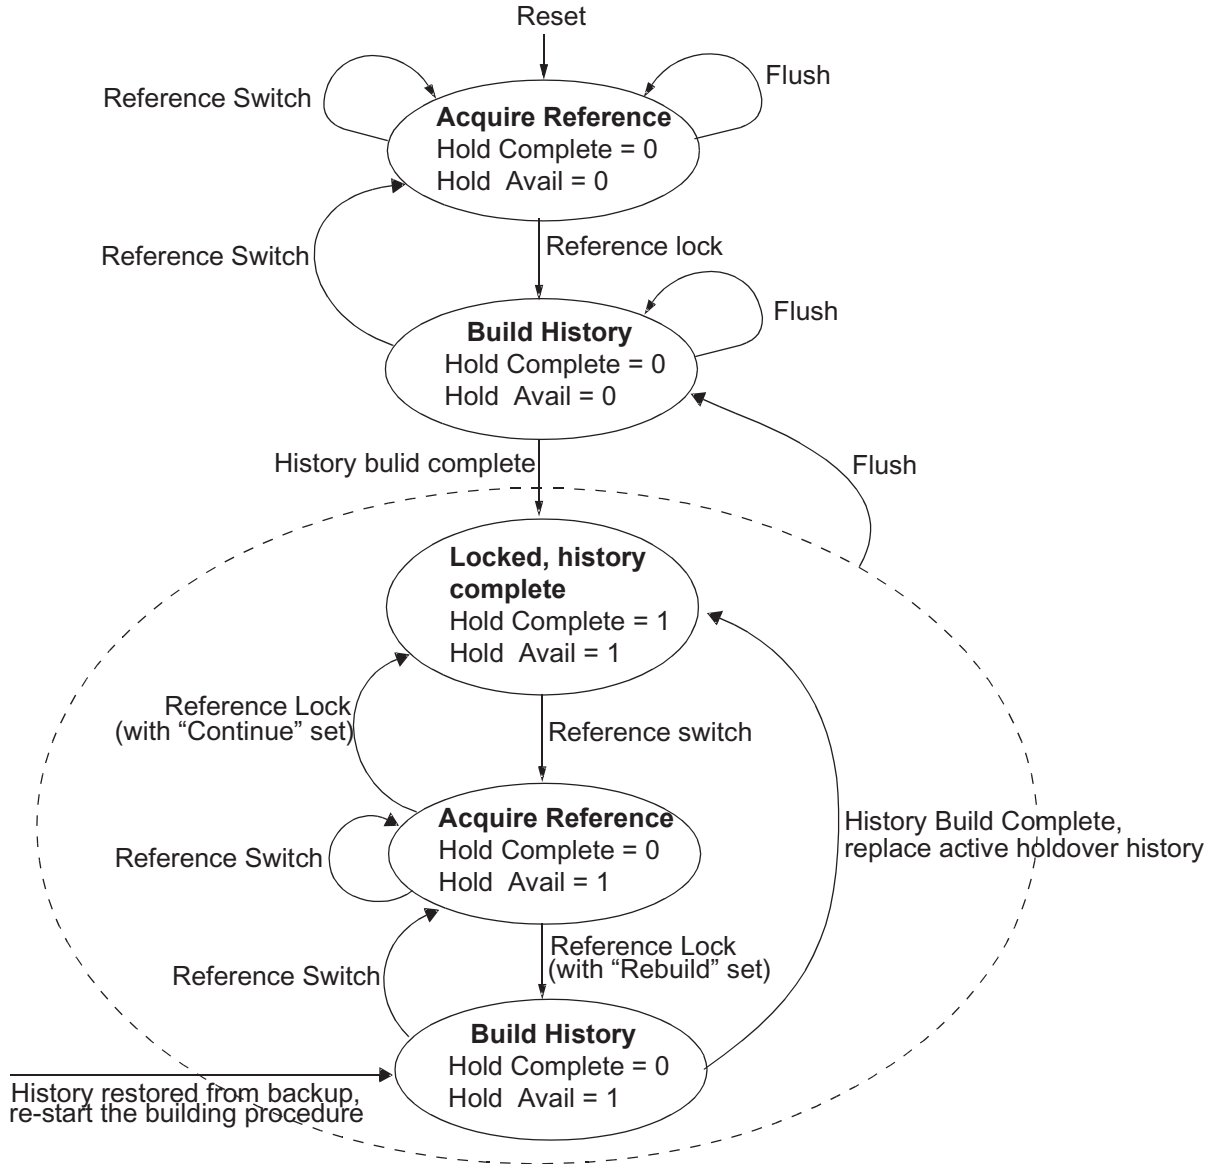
Reset

Reference Switch

Flush

**Acquire Reference**
Hold Complete = 0
Hold Avail = 0

Reference Switch

Reference lock

Flush

**Build History**
Hold Complete = 0
Hold Avail = 0

History bulid complete

Flush

**Locked, history complete**
Hold Complete = 1
Hold Avail = 1

Reference Lock
(with “Continue” set)

Reference switch

Reference Switch

**Acquire Reference**
Hold Complete = 0
Hold Avail = 1

History Build Complete,
replace active holdover history

Reference Switch

Reference Lock
(with “Rebuild” set)

**Build History**
Hold Complete = 0
Hold Avail = 1

History restored from backup,
re-start the building procedure